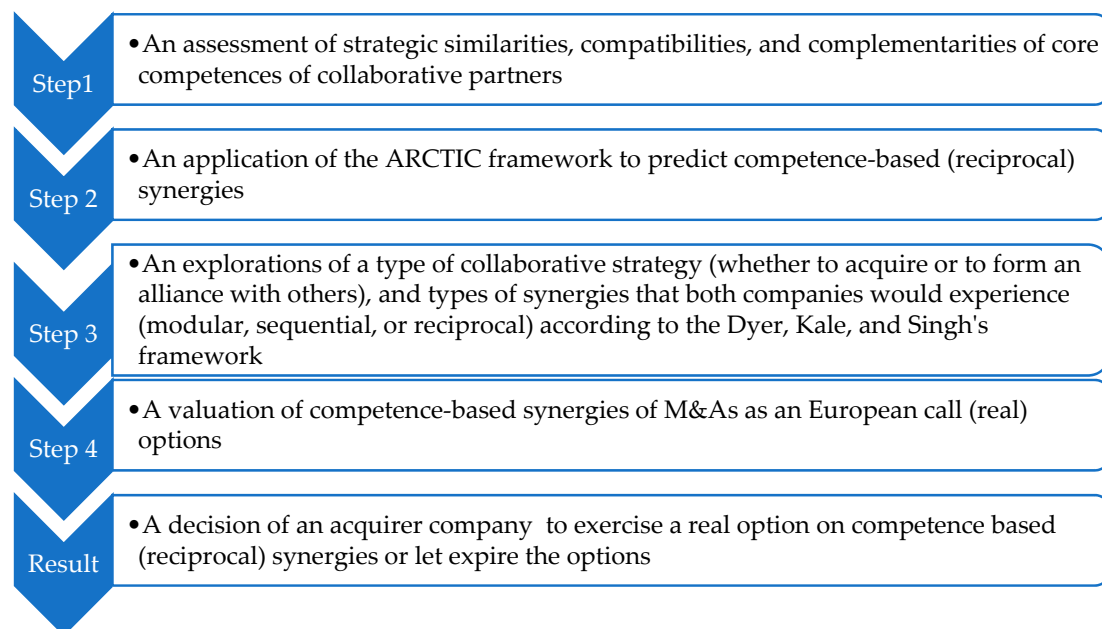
Step1

• An assessment of strategic similarities, compatibilities, and complementarities of core competences of collaborative partners

Step 2

• An application of the ARCTIC framework to predict competence-based (reciprocal) synergies

Step 3

• An explorations of a type of collaborative strategy (whether to acquire or to form an alliance with others), and types of synergies that both companies would experience (modular, sequential, or reciprocal) according to the Dyer, Kale, and Singh's framework

Step 4

• A valuation of competence-based synergies of M&As as an European call (real) options

Result

• A decision of an acquirer company to exercise a real option on competence based (reciprocal) synergies or let expire the options